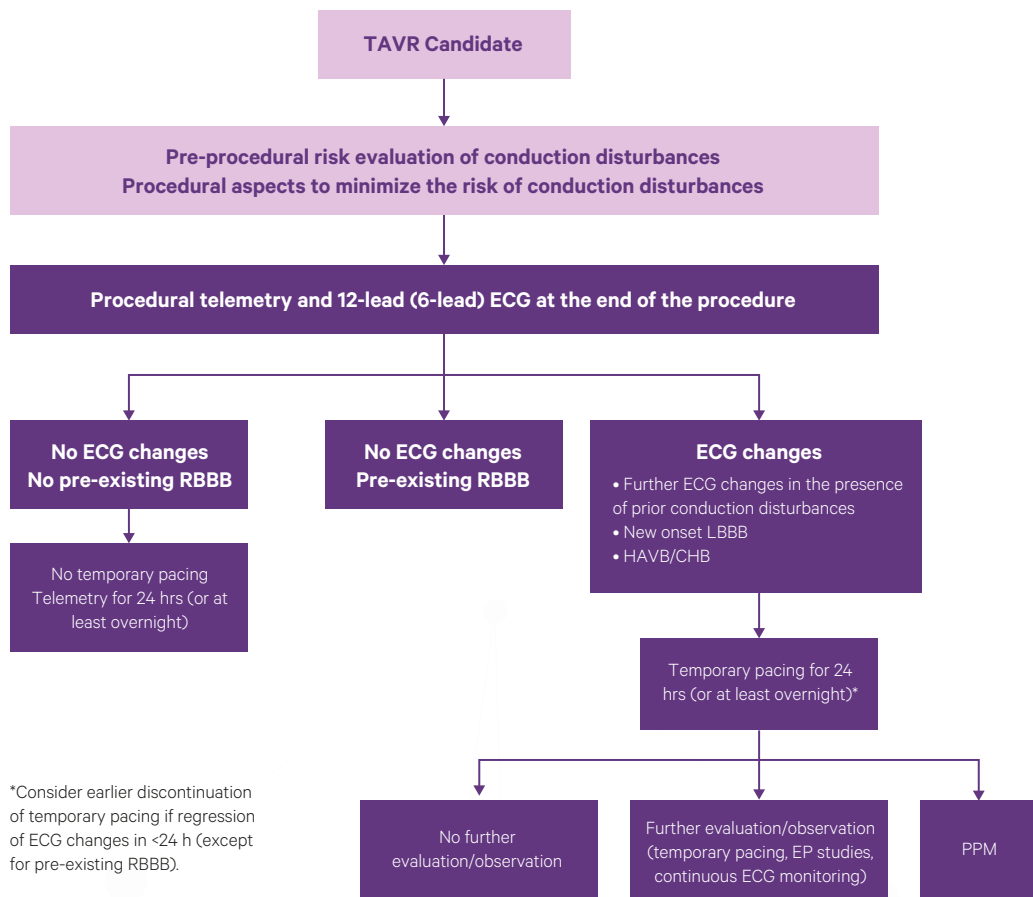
TAVR Candidate

Pre-procedural risk evaluation of conduction disturbances
Procedural aspects to minimize the risk of conduction disturbances

Procedural telemetry and 12-lead (6-lead) ECG at the end of the procedure

No ECG changes
No pre-existing RBBB

No temporary pacing
Telemetry for 24 hrs (or at least overnight)

No ECG changes
Pre-existing RBBB

ECG changes
• Further ECG changes in the presence of prior conduction disturbances
• New onset LBBB
• HAVB/CHB

Temporary pacing for 24 hrs (or at least overnight)*

*Consider earlier discontinuation of temporary pacing if regression of ECG changes in <24 h (except for pre-existing RBBB).

No further evaluation/observation

Further evaluation/observation (temporary pacing, EP studies, continuous ECG monitoring)

PPM